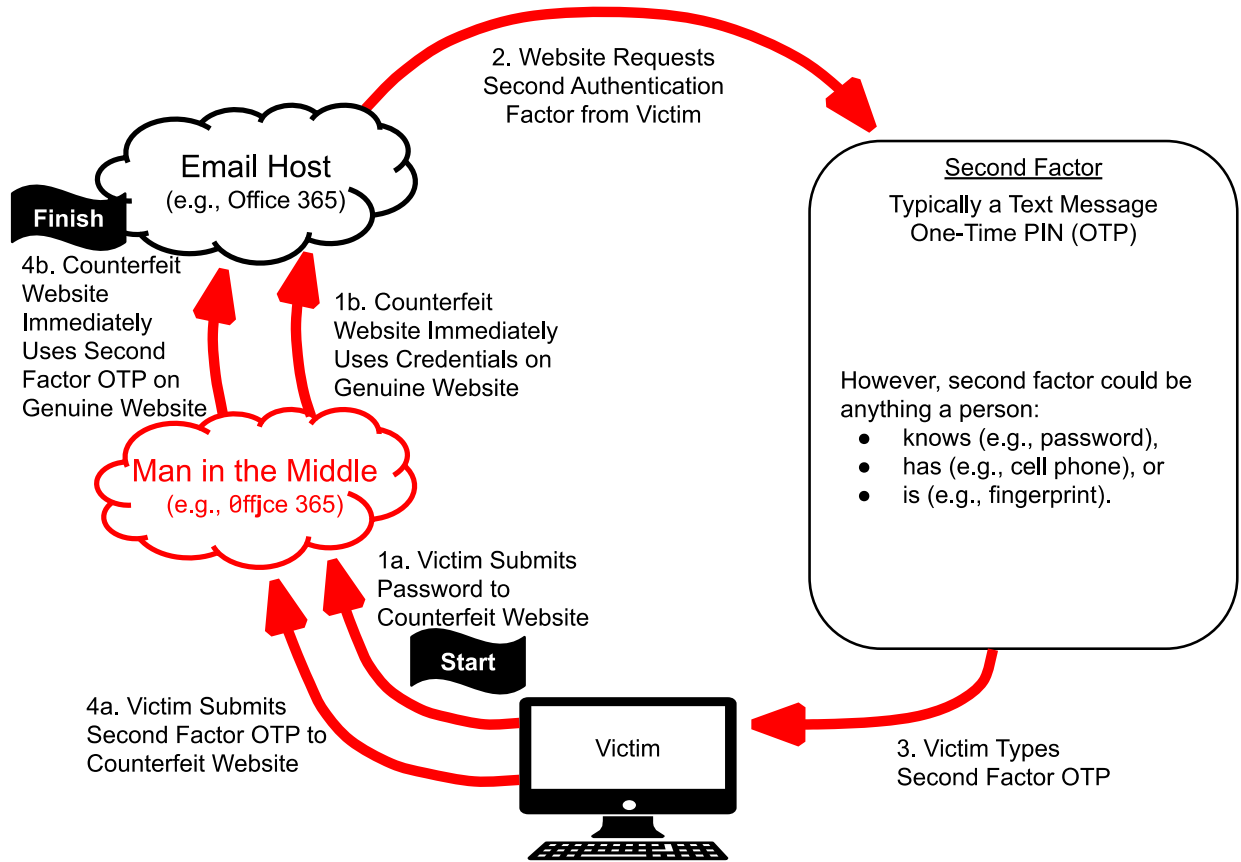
2. Website Requests Second Authentication Factor from Victim

Email Host
(e.g., Office 365)

Finish

4b. Counterfeit Website Immediately Uses Second Factor OTP on Genuine Website

1b. Counterfeit Website Immediately Uses Credentials on Genuine Website

Man in the Middle
(e.g., 0ffjce 365)

Second Factor

Typically a Text Message One-Time PIN (OTP)

However, second factor could be anything a person:
- knows (e.g., password),
- has (e.g., cell phone), or
- is (e.g., fingerprint).

1a. Victim Submits Password to Counterfeit Website

Start

4a. Victim Submits Second Factor OTP to Counterfeit Website

Victim

3. Victim Types Second Factor OTP